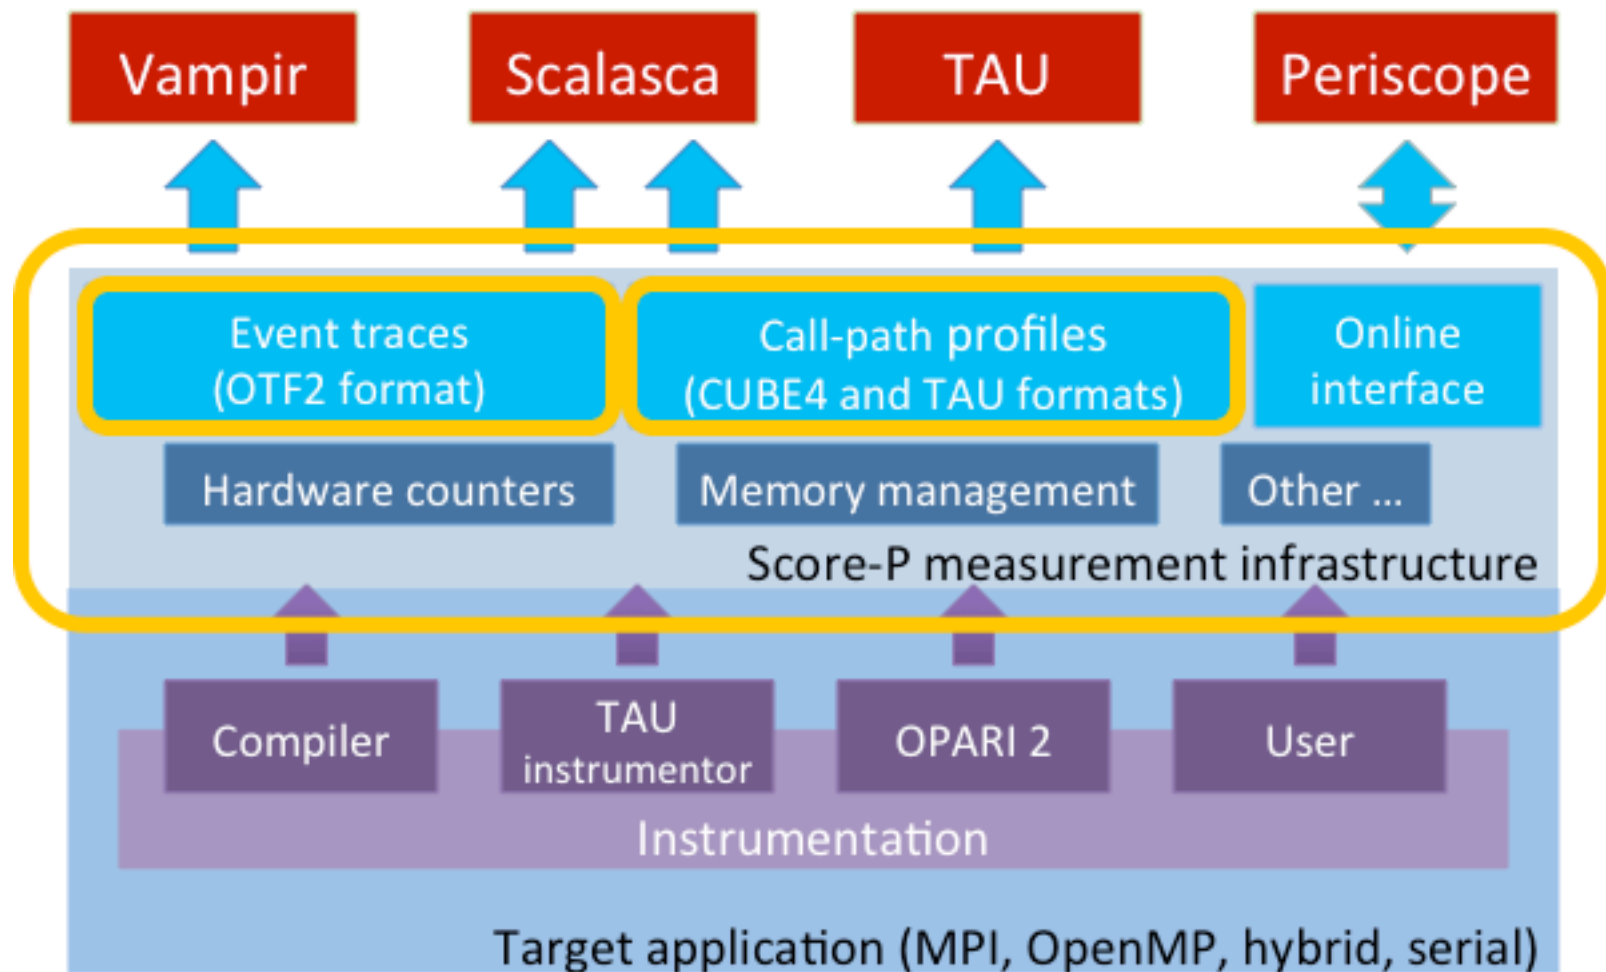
Vampir

Scalasca

TAU

Periscope

Event traces (OTF2 format)

Call-path profiles (CUBE4 and TAU formats)

Online interface

Hardware counters

Memory management

Other ...

Score-P measurement infrastructure

Compiler

TAU instrumentor

OPARI 2

User

Instrumentation

Target application (MPI, OpenMP, hybrid, serial)